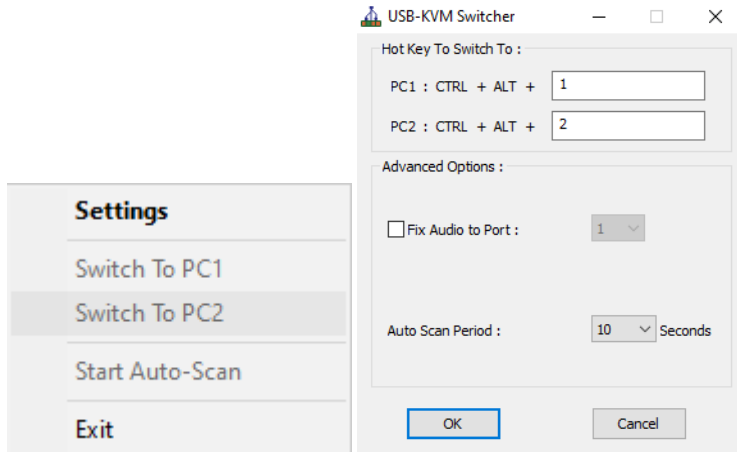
Settings
Switch To PC1
Switch To PC2
Start Auto-Scan
Exit

USB-KVM Switcher

Hot Key To Switch To :
PC1 : CTRL + ALT + 1
PC2 : CTRL + ALT + 2

Advanced Options :
Fix Audio to Port : 1
Auto Scan Period : 10 Seconds

OK
Cancel